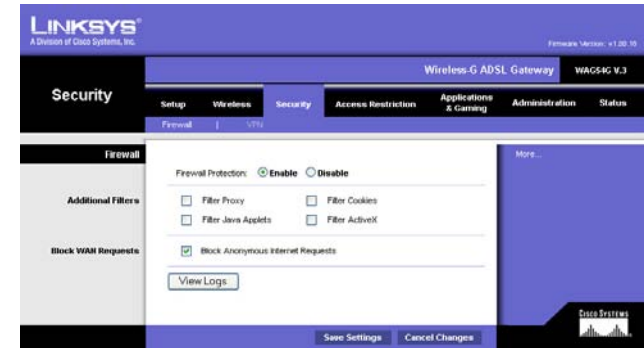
LINKSYS®
A Division of Cisco Systems, Inc.

Firmware Version: v1.00.16

Wireless-G ADSL Gateway WAG54G V.3

Security

Setup | Wireless | Security | Access Restriction | Applications & Gaming | Administration | Status

Firewall | VPN

Firewall

Firewall Protection: Enable Disable

More...

Additional Filters

Filter Proxy
Filter Cookies
Filter Java Applets
Filter ActiveX

Block WAN Requests

Block Anonymous Internet Requests

View Logs

Cisco Systems

Save Settings | Cancel Changes